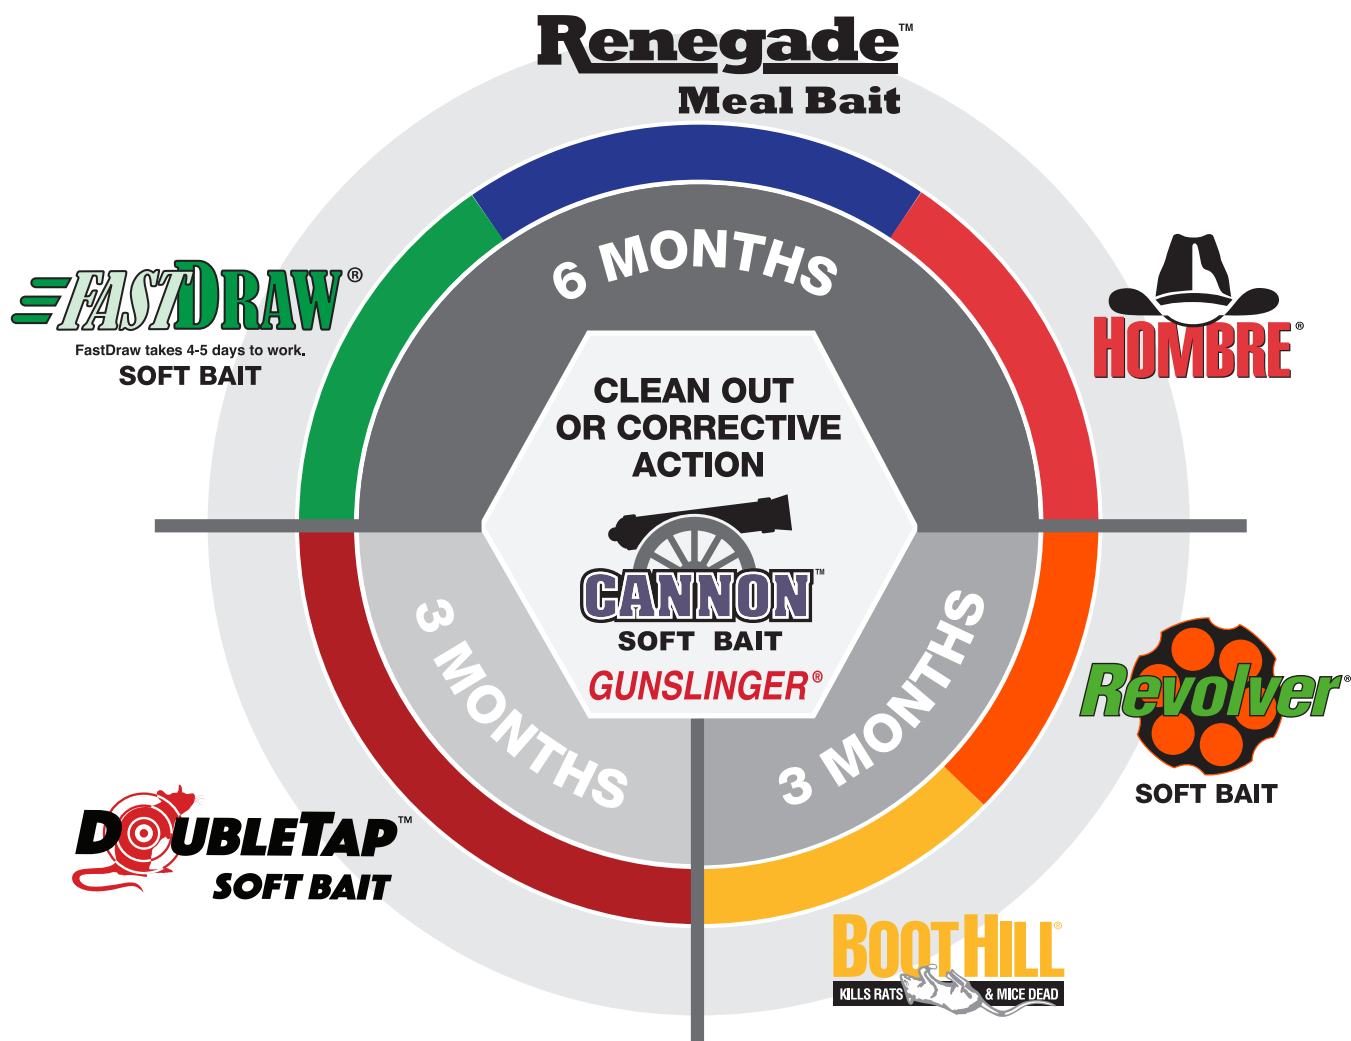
Renegade™
Meal Bait

FASTDRAW®
FastDraw takes 4-5 days to work.
SOFT BAIT

HOMBRE®

6 MONTHS

CLEAN OUT
OR CORRECTIVE
ACTION

CANNON™
SOFT BAIT
GUNSLINGER®

3 MONTHS

3 MONTHS

Revolver®
SOFT BAIT

DOUBLETAP™
SOFT BAIT

BOOTHILL®
KILLS RATS & MICE DEAD